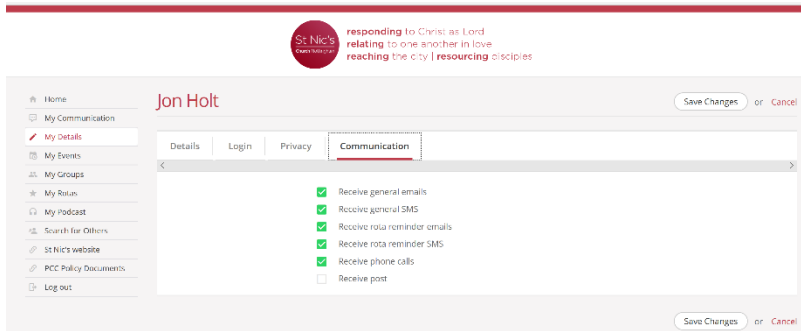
St Nic's
Church Nottingham

responding to Christ as Lord
relating to one another in love
reaching the city | resourcing disciples

Home
My Communication
My Details
My Events
My Groups
My Rotas
My Podcast
Search for Others
St Nic's website
PCC Policy Documents
Log out

Jon Holt

Save Changes or Cancel

Details
Login
Privacy
Communication

Receive general emails
Receive general SMS
Receive rota reminder emails
Receive rota reminder SMS
Receive phone calls
Receive post

Save Changes or Cancel